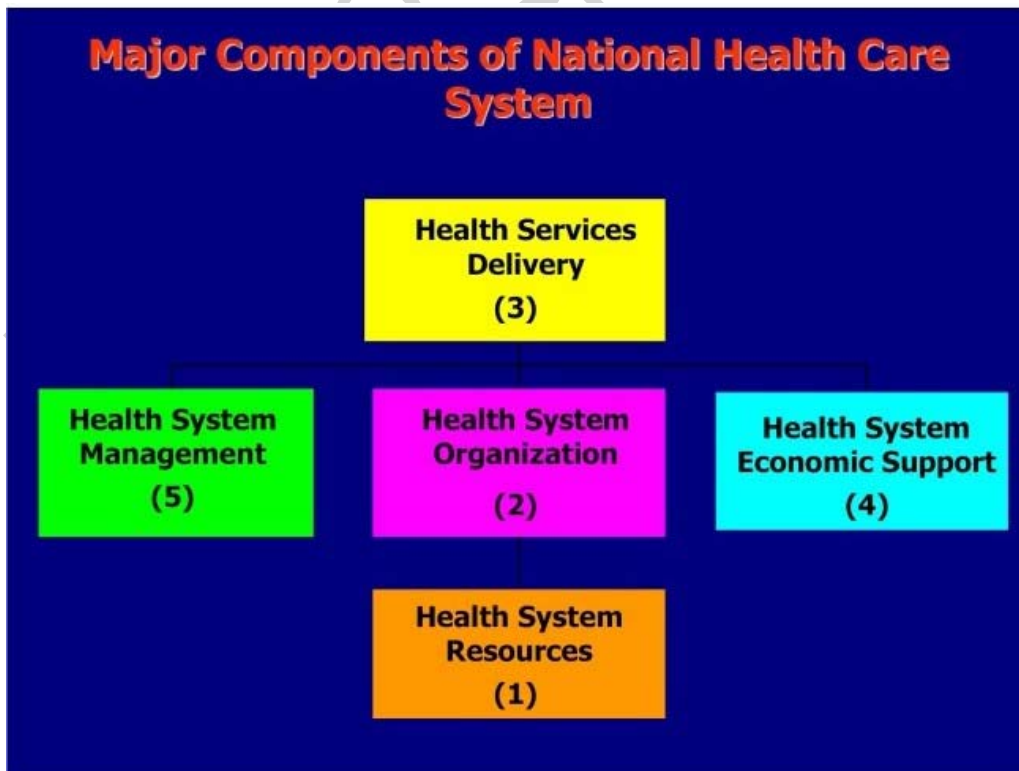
Major Components of National Health Care System

Health Services Delivery
(3)

Health System Management
(5)

Health System Organization
(2)

Health System Economic Support
(4)

Health System Resources
(1)